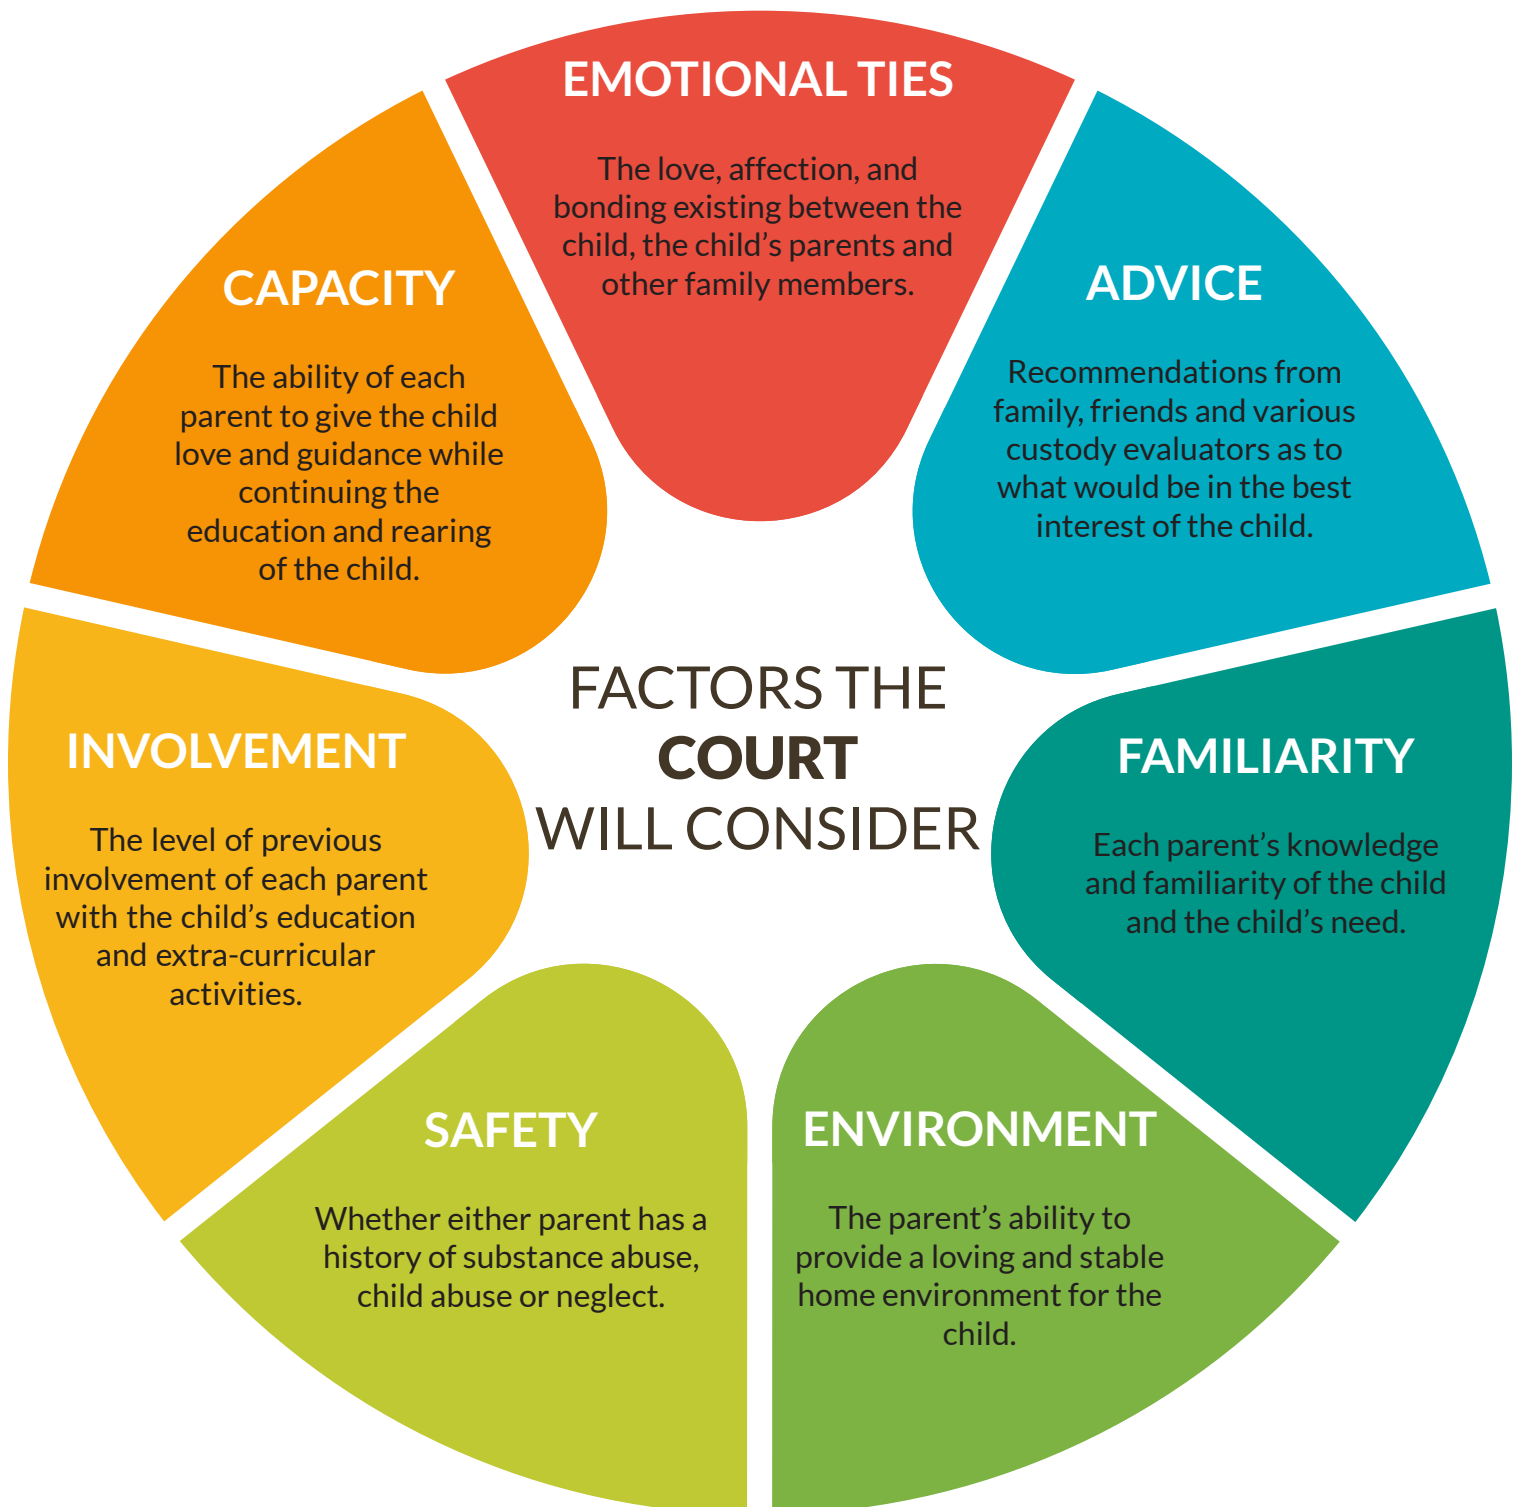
EMOTIONAL TIES

The love, affection, and bonding existing between the child, the child's parents and other family members.

ADVICE

Recommendations from family, friends and various custody evaluators as to what would be in the best interest of the child.

FAMILIARITY

Each parent's knowledge and familiarity of the child and the child's need.

ENVIRONMENT

The parent's ability to provide a loving and stable home environment for the child.

SAFETY

Whether either parent has a history of substance abuse, child abuse or neglect.

INVOLVEMENT

The level of previous involvement of each parent with the child's education and extra-curricular activities.

CAPACITY

The ability of each parent to give the child love and guidance while continuing the education and rearing of the child.

FACTORS THE COURT WILL CONSIDER